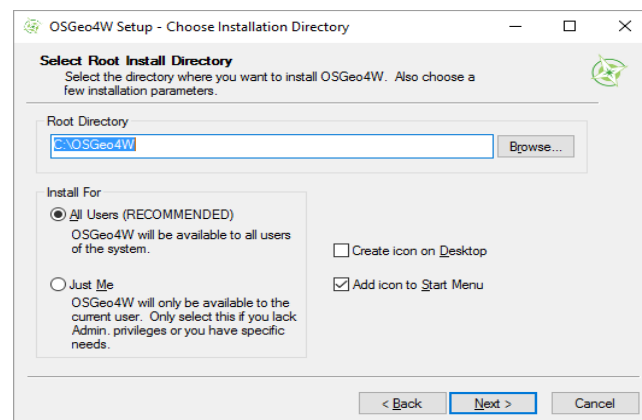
OSGeo4W Setup - Choose Installation Directory

Select Root Install Directory
Select the directory where you want to install OSGeo4W. Also choose a few installation parameters.

Root Directory
C:\OSGeo4W
Browse...

Install For
All Users (RECOMMENDED)
OSGeo4W will be available to all users of the system.

Just Me
OSGeo4W will only be available to the current user. Only select this if you lack Admin. privileges or you have specific needs.

Create icon on Desktop
Add icon to Start Menu

< Back
Next >
Cancel